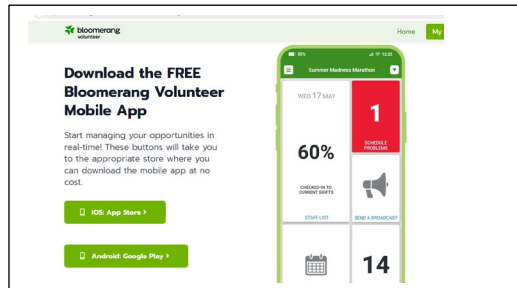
bloomerang volunteer

Home My

Download the FREE Bloomerang Volunteer Mobile App

Start managing your opportunities in real-time! These buttons will take you to the appropriate store where you can download the mobile app at no cost.

iOS: App Store >

Android: Google Play >

85% 12:31

Summer Madness Marathon

WED 17 MAY

60%

CHECKED-IN TO CURRENT SHIFTS

STAFF LIST

1

SCHEDULE PROBLEMS

SEND A BROADCAST

14